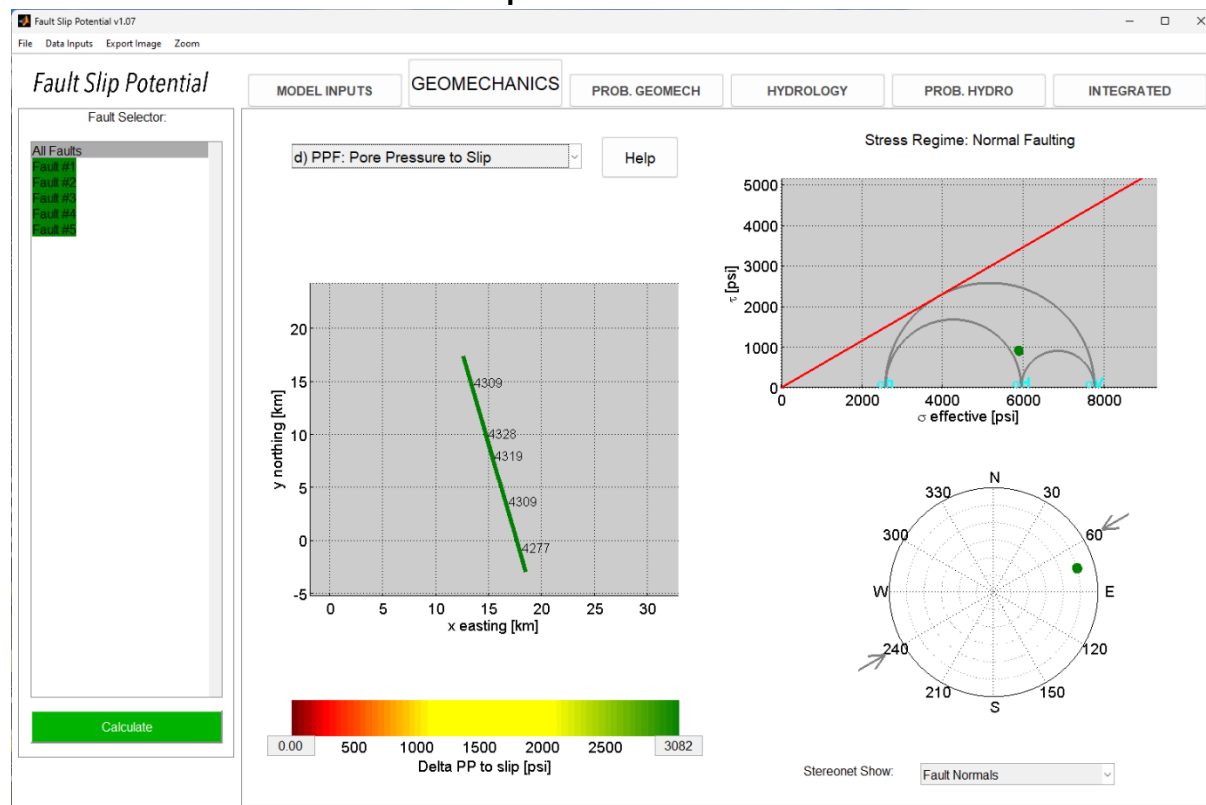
Fault Slip Potential v1.07

File Data Inputs Export Image Zoom

Fault Slip Potential

MODEL INPUTS GEOMECHANICS PROB. GEOMECH HYDROLOGY PROB. HYDRO INTEGRATED

Fault Selector:

All Faults
Fault #1
Fault #2
Fault #3
Fault #4
Fault #5

Calculate

d) PPF: Pore Pressure to Slip

Help

Stress Regime: Normal Faulting

5000
4000
3000
2000
1000
0
$\tau$ [psi]
0 2000 4000 6000 8000
$\sigma$ effective [psi]

20
15
10
5
0
-5
y northing [km]
0 5 10 15 20 25 30
x easting [km]

4309
4328
4319
4309
4277

N
30
60
E
120
150
S
210
240
W
300
330

0.00 500 1000 1500 2000 2500 3082
Delta PP to slip [psi]

Stereonet Show: Fault Normals